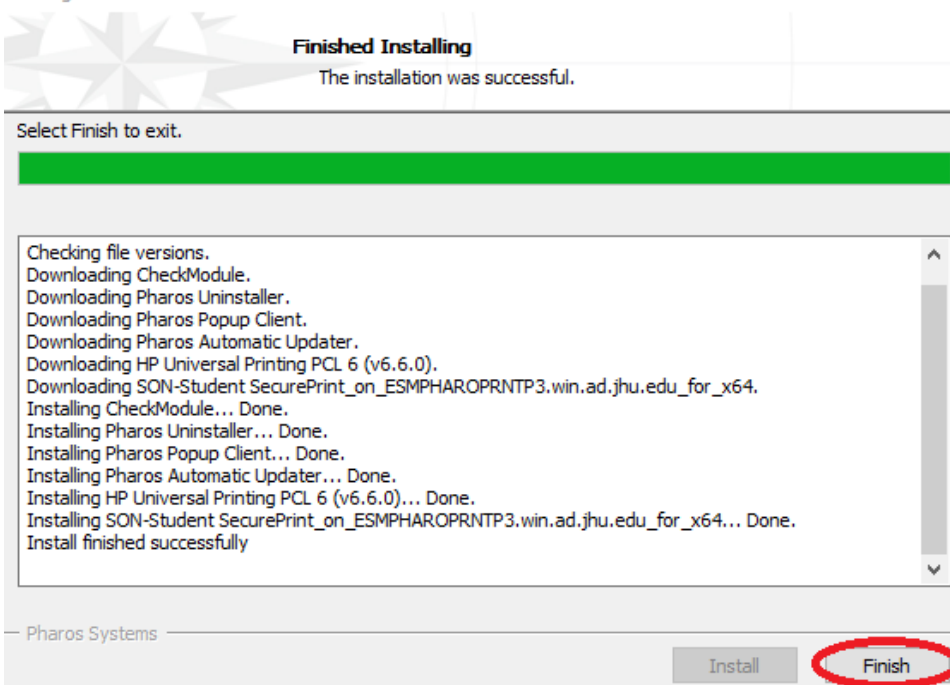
Finished Installing
The installation was successful.

Select Finish to exit.

Checking file versions.
Downloading CheckModule.
Downloading Pharos Uninstaller.
Downloading Pharos Popup Client.
Downloading Pharos Automatic Updater.
Downloading HP Universal Printing PCL 6 (v6.6.0).
Downloading SON-Student SecurePrint_on_ESMPHAROPRNTP3.win.ad.jhu.edu_for_x64.
Installing CheckModule... Done.
Installing Pharos Uninstaller... Done.
Installing Pharos Popup Client... Done.
Installing Pharos Automatic Updater... Done.
Installing HP Universal Printing PCL 6 (v6.6.0)... Done.
Installing SON-Student SecurePrint_on_ESMPHAROPRNTP3.win.ad.jhu.edu_for_x64... Done.
Install finished successfully

Pharos Systems

Install
Finish